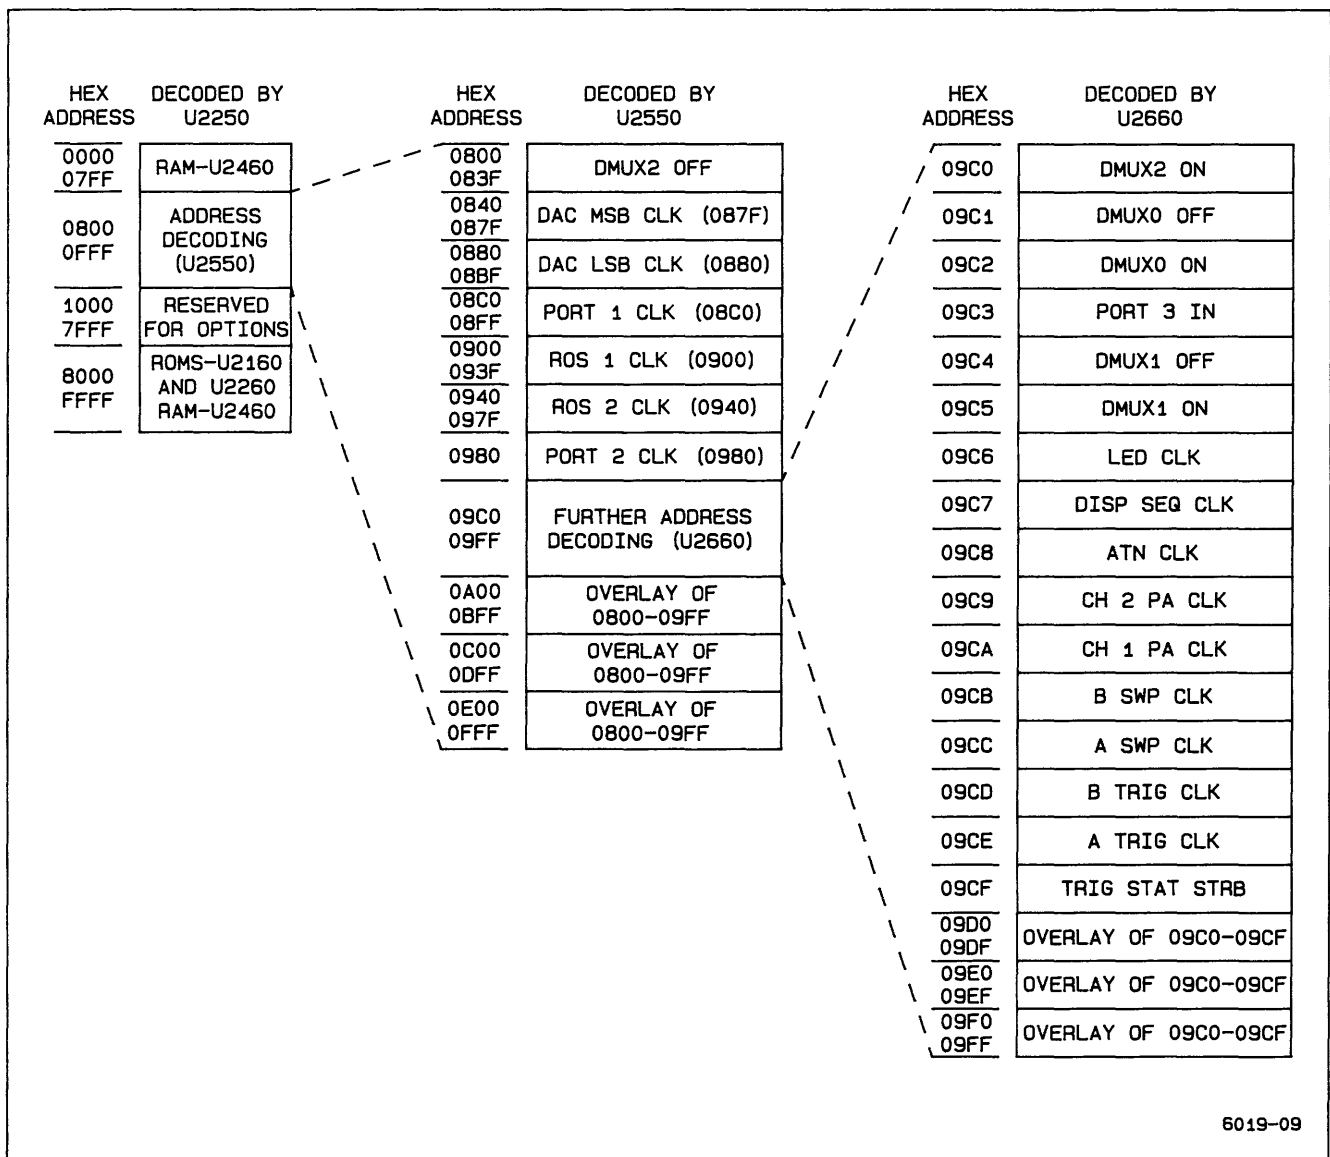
| HEX ADDRESS | DECODED BY U2250 |
|---|---|
| 0000 07FF | RAM-U2460 |
| 0800 0FFF | ADDRESS DECODING (U2550) |
| 1000 7FFF | RESERVED FOR OPTIONS |
| 8000 FFFF | ROMS-U2160 AND U2260 RAM-U2460 |

| HEX ADDRESS | DECODED BY U2550 |
|---|---|
| 0800 083F | DMUX2 OFF |
| 0840 087F | DAC MSB CLK (087F) |
| 0880 08BF | DAC LSB CLK (0880) |
| 08C0 08FF | PORT 1 CLK (08C0) |
| 0900 093F | ROS 1 CLK (0900) |
| 0940 097F | ROS 2 CLK (0940) |
| 0980 | PORT 2 CLK (0980) |
| 09C0 09FF | FURTHER ADDRESS DECODING (U2660) |
| 0A00 0BFF | OVERLAY OF 0800-09FF |
| 0C00 0DFF | OVERLAY OF 0800-09FF |
| 0E00 0FFF | OVERLAY OF 0800-09FF |

| HEX ADDRESS | DECODED BY U2660 |
|---|---|
| 09C0 | DMUX2 ON |
| 09C1 | DMUX0 OFF |
| 09C2 | DMUX0 ON |
| 09C3 | PORT 3 IN |
| 09C4 | DMUX1 OFF |
| 09C5 | DMUX1 ON |
| 09C6 | LED CLK |
| 09C7 | DISP SEQ CLK |
| 09C8 | ATN CLK |
| 09C9 | CH 2 PA CLK |
| 09CA | CH 1 PA CLK |
| 09CB | B SWP CLK |
| 09CC | A SWP CLK |
| 09CD | B TRIG CLK |
| 09CE | A TRIG CLK |
| 09CF | TRIG STAT STRB |
| 09D0 09DF | OVERLAY OF 09C0-09CF |
| 09E0 09EF | OVERLAY OF 09C0-09CF |
| 09F0 09FF | OVERLAY OF 09C0-09CF |

6019-09